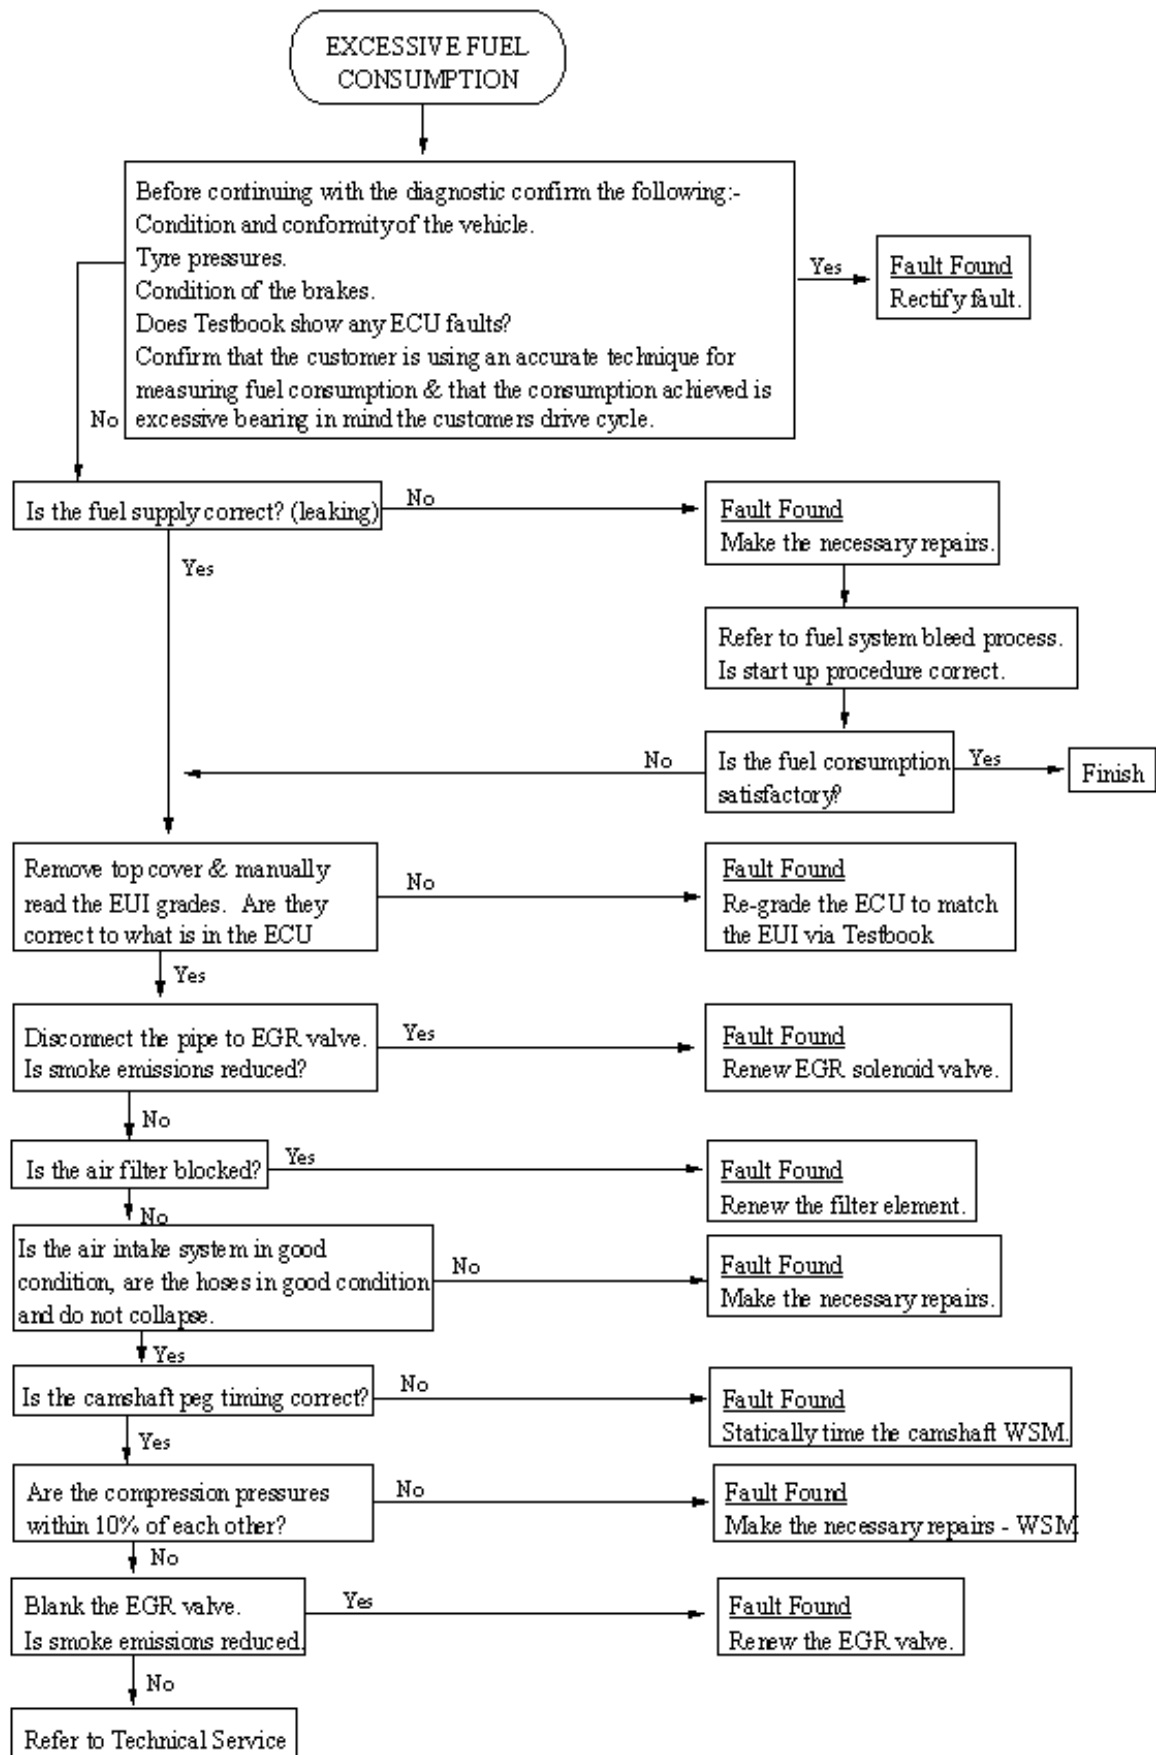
EXCESSIVE FUEL CONSUMPTION

Before continuing with the diagnostic confirm the following:-
Condition and conformity of the vehicle.
Tyre pressures.
Condition of the brakes.
Does Testbook show any ECU faults?
Confirm that the customer is using an accurate technique for measuring fuel consumption & that the consumption achieved is excessive bearing in mind the customers drive cycle.

Yes

Fault Found
Rectify fault.

No

Is the fuel supply correct? (leaking)

No

Fault Found
Make the necessary repairs.

Yes

Refer to fuel system bleed process.
Is start up procedure correct.

No

Is the fuel consumption satisfactory?

Yes

Finish

Remove top cover & manually read the EUI grades. Are they correct to what is in the ECU

No

Fault Found
Re-grade the ECU to match the EUI via Testbook

Yes

Disconnect the pipe to EGR valve.
Is smoke emissions reduced?

Yes

Fault Found
Renew EGR solenoid valve.

No

Is the air filter blocked?

Yes

Fault Found
Renew the filter element.

No

Is the air intake system in good condition, are the hoses in good condition and do not collapse.

No

Fault Found
Make the necessary repairs.

Yes

Is the camshaft peg timing correct?

No

Fault Found
Statically time the camshaft WSM.

Yes

Are the compression pressures within 10% of each other?

No

Fault Found
Make the necessary repairs - WSM

No

Blank the EGR valve.
Is smoke emissions reduced.

Yes

Fault Found
Renew the EGR valve.

No

Refer to Technical Service